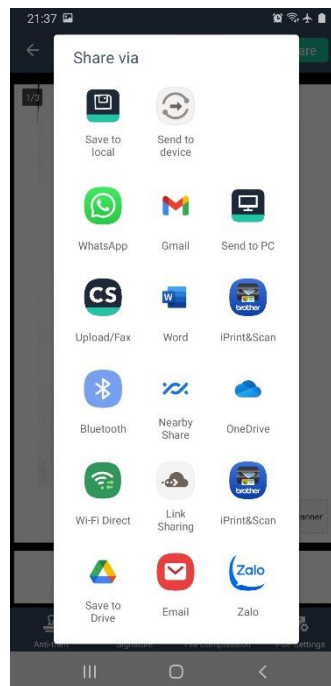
21:37

1/3

Share via

Save to local

Send to device

WhatsApp

Gmail

Send to PC

Upload/Fax

Word

iPrint&Scan

Bluetooth

Nearby Share

OneDrive

Wi-Fi Direct

Link Sharing

iPrint&Scan

Save to Drive

Email

Zalo

CS

W

brother

brother

Zalo

hare

anner

Anti-theft

Signature

File compression

PDF settings